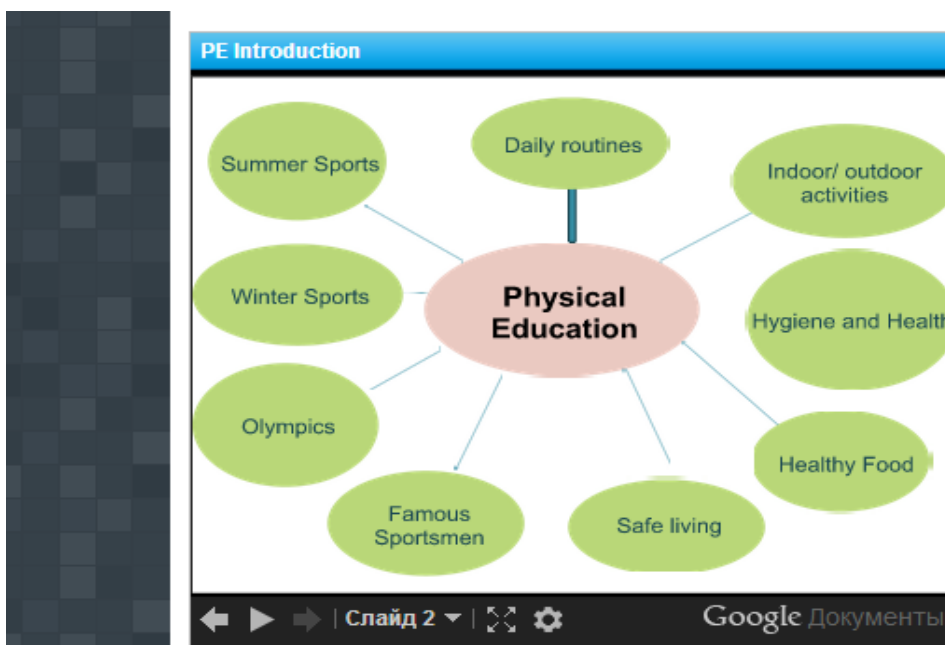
PE Introduction

Physical Education

Daily routines

Summer Sports

Indoor/ outdoor activities

Winter Sports

Hygiene and Health

Olympics

Healthy Food

Famous Sportsmen

Safe living

Слайд 2

Google Документы